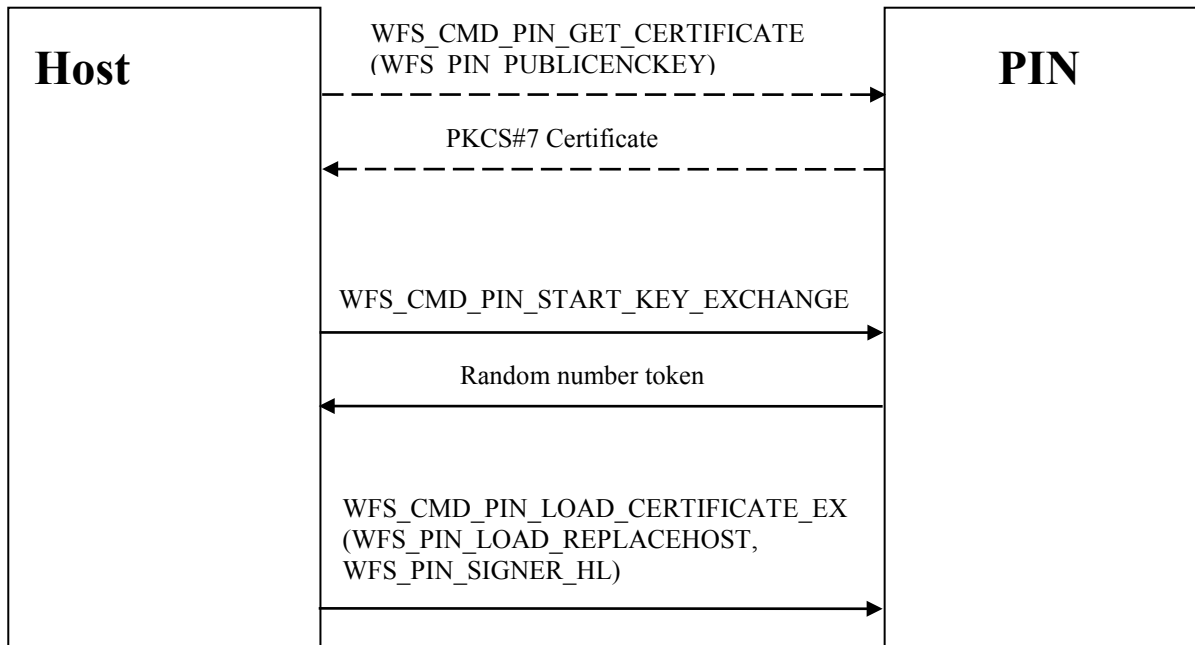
Host

PIN

WFS_CMD_PIN_GET_CERTIFICATE (WFS_PIN_PUBLICENCKEY)

PKCS#7 Certificate

WFS_CMD_PIN_START_KEY_EXCHANGE

Random number token

WFS_CMD_PIN_LOAD_CERTIFICATE_EX (WFS_PIN_LOAD_REPLACEHOST, WFS_PIN_SIGNER_HL)